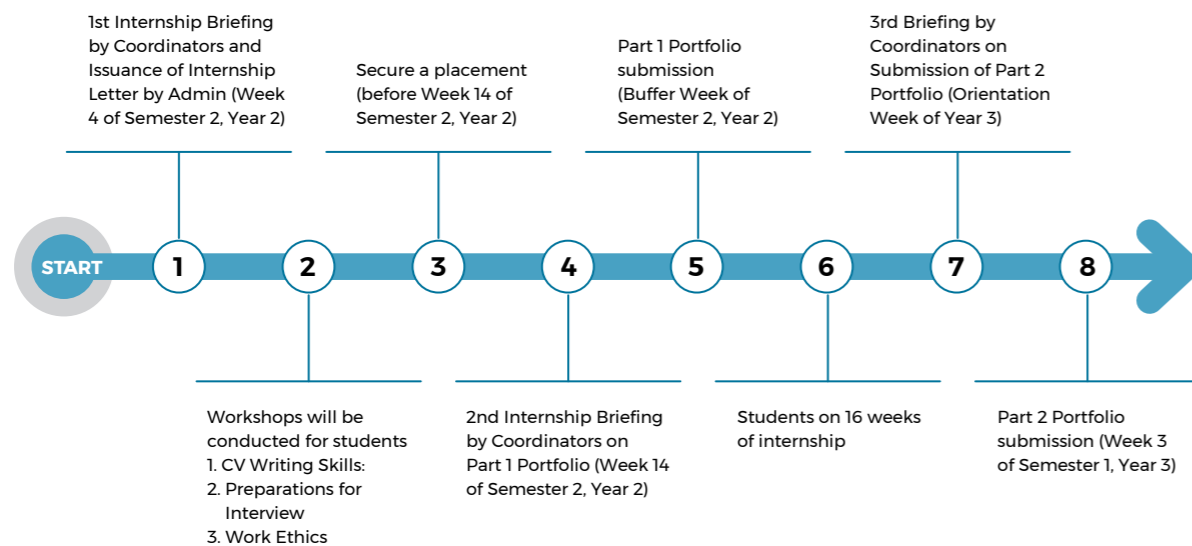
1st Internship Briefing by Coordinators and Issuance of Internship Letter by Admin (Week 4 of Semester 2, Year 2)

Secure a placement (before Week 14 of Semester 2, Year 2)

Part 1 Portfolio submission (Buffer Week of Semester 2, Year 2)

3rd Briefing by Coordinators on Submission of Part 2 Portfolio (Orientation Week of Year 3)

START

1

2

3

4

5

6

7

8

Workshops will be conducted for students
1. CV Writing Skills:
2. Preparations for Interview
3. Work Ethics

2nd Internship Briefing by Coordinators on Part 1 Portfolio (Week 14 of Semester 2, Year 2)

Students on 16 weeks of internship

Part 2 Portfolio submission (Week 3 of Semester 1, Year 3)